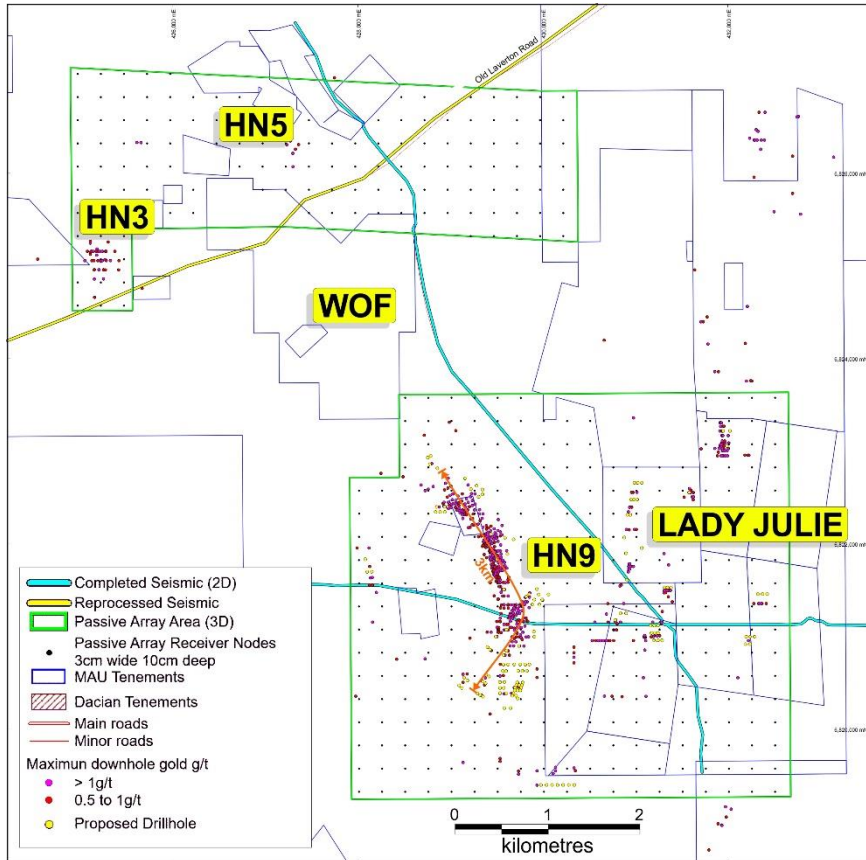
426,000 mE
428,000 mE
430,000 mE
432,000 mE

Old Laverton Road

HN5

HN3

WOF

6,826,000 mN

6,824,000 mN

LADY JULIE

HN9

3km

6,822,000 mN

6,820,000 mN

Completed Seismic (2D)
Reprocessed Seismic
Passive Array Area (3D)
Passive Array Receiver Nodes 3cm wide 10cm deep
MAU Tenements
Dacian Tenements
Main roads
Minor roads
Maximun downhole gold g/t
> 1g/t
0.5 to 1g/t
Proposed Drillhole

0 1 2
kilometres